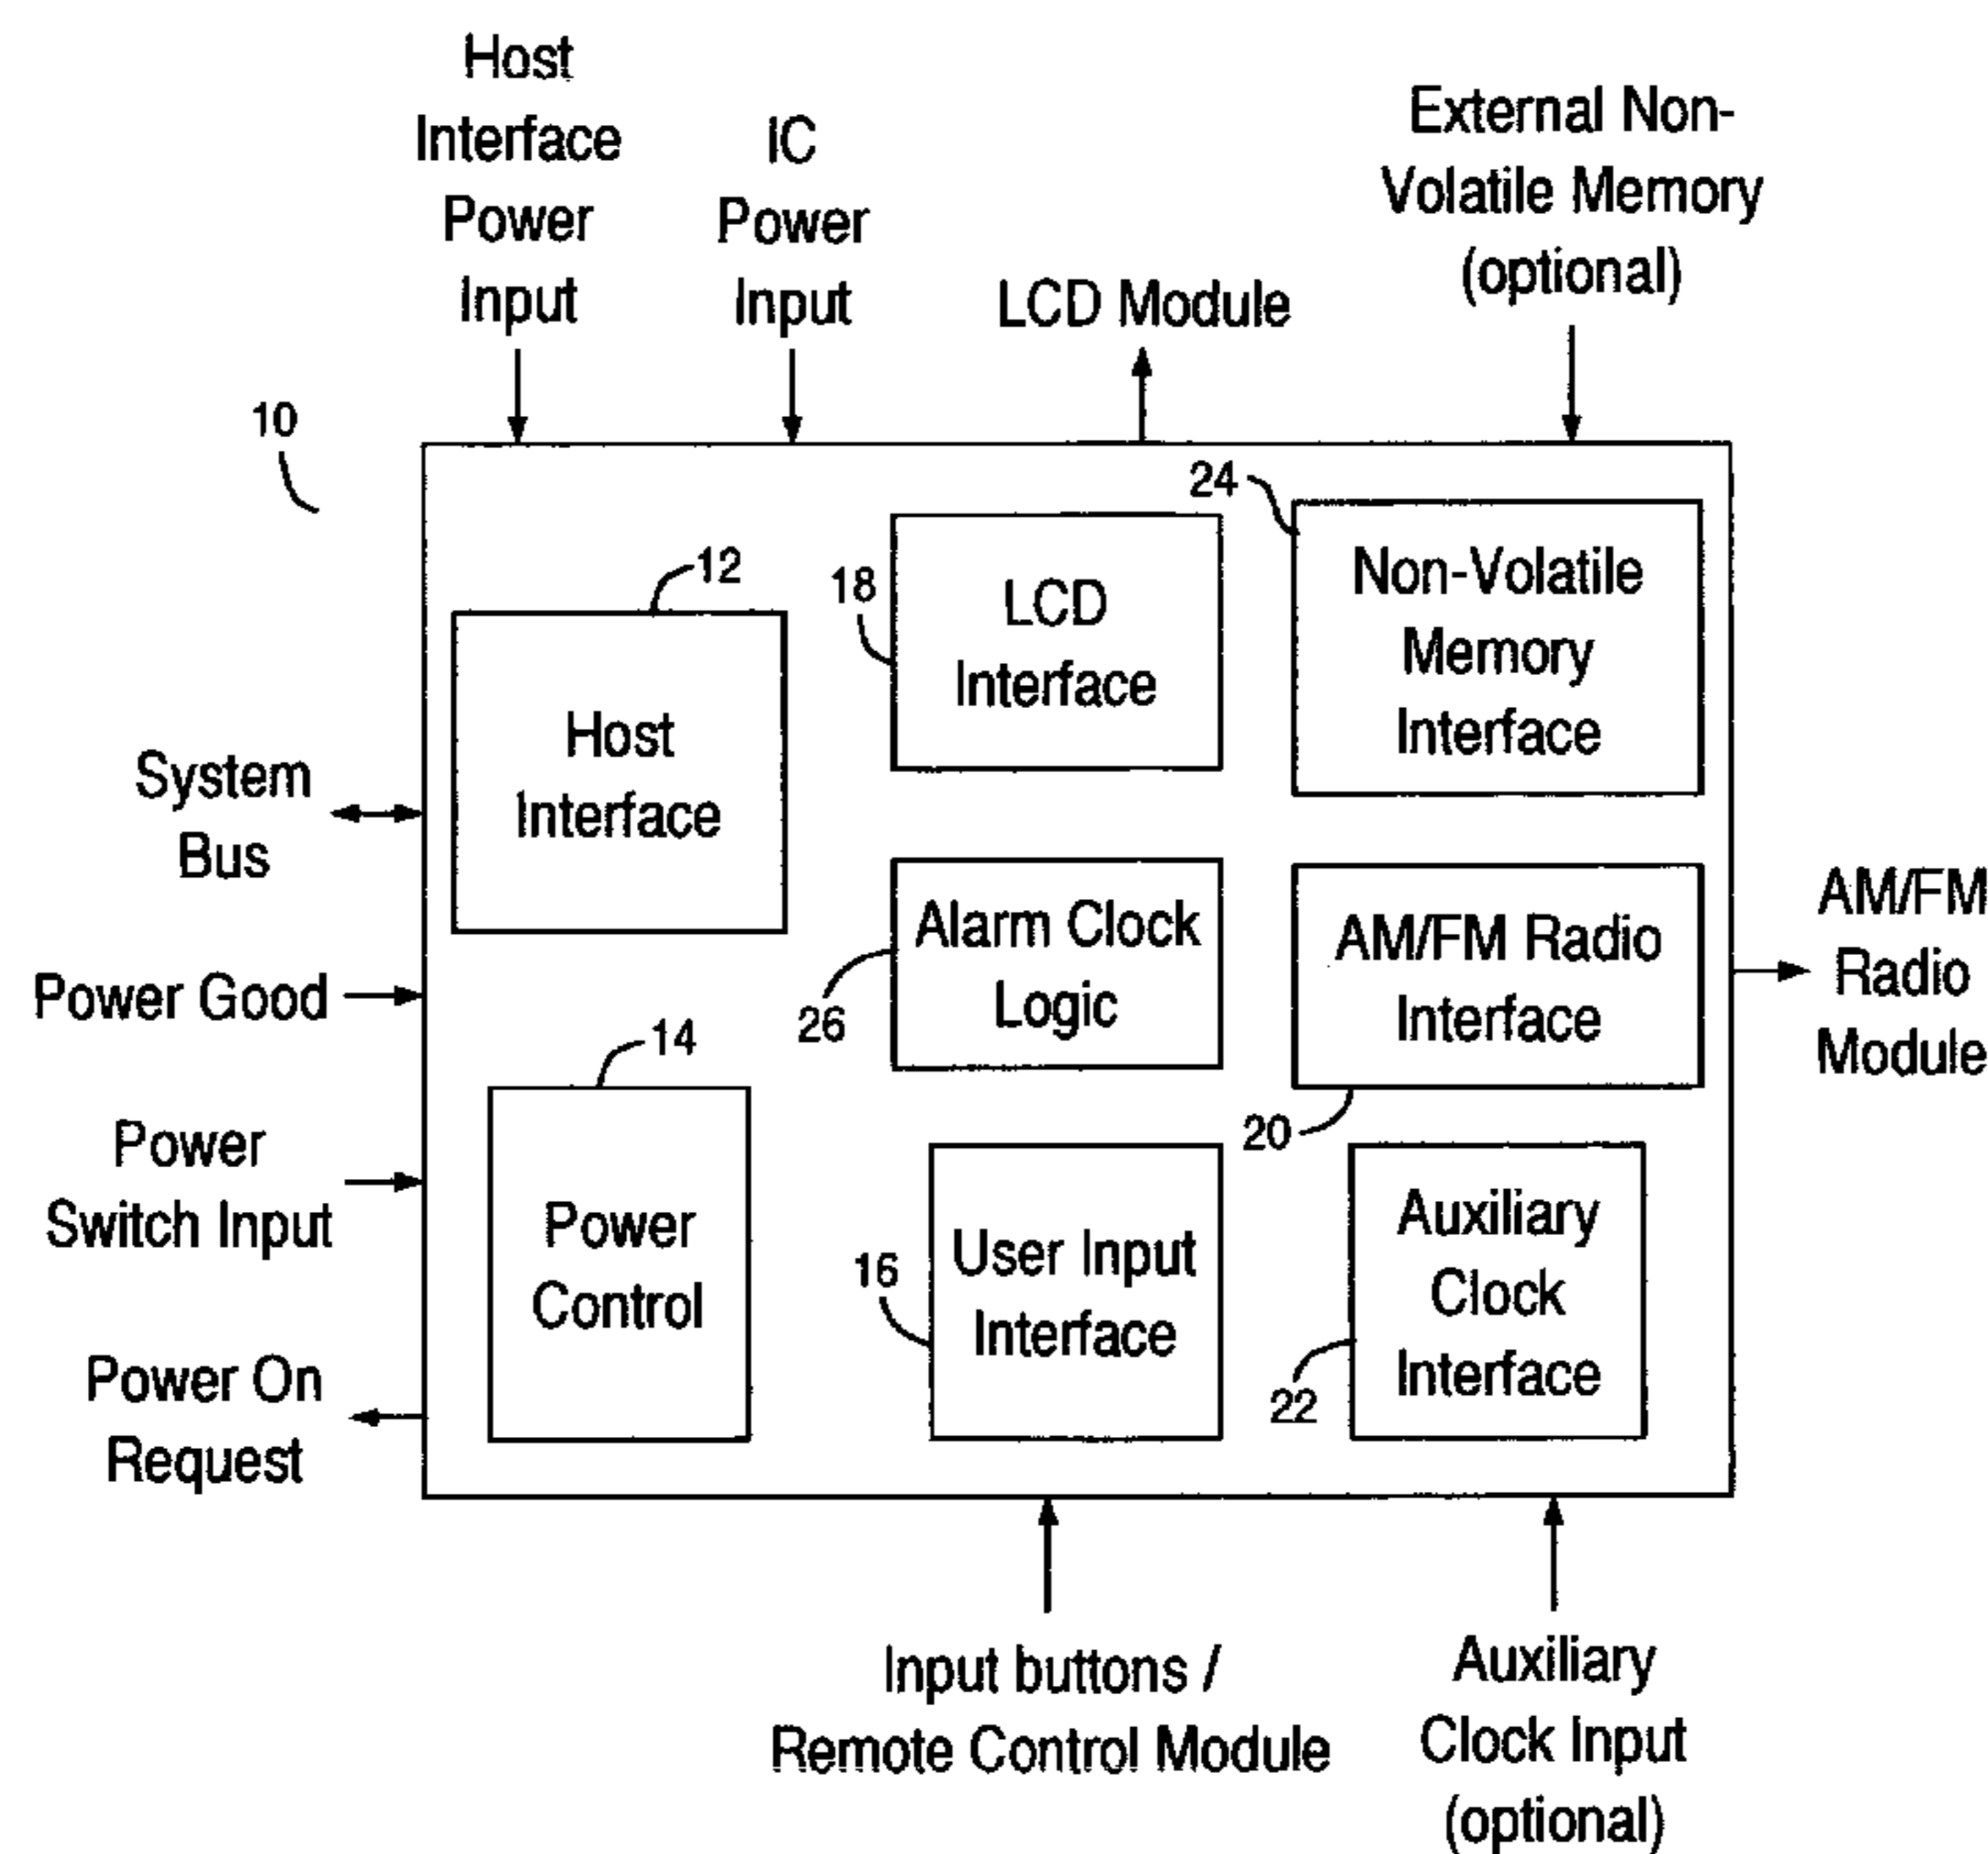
Host Interface Power Input

IC Power Input

LCD Module

External Non-Volatile Memory (optional)

10

24

12

18

LCD Interface

Non-Volatile Memory Interface

Host Interface

System Bus

Alarm Clock Logic

AM/FM Radio Interface

AM/FM Radio Module

Power Good

26

14

20

Power Switch Input

Power Control

16

User Input Interface

Auxiliary Clock Interface

22

Power On Request

Input buttons / Remote Control Module

Auxiliary Clock Input (optional)